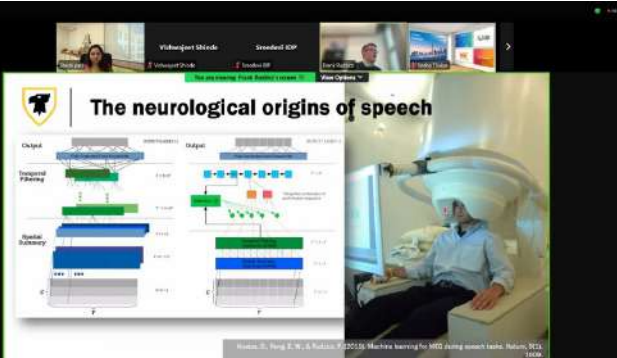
Vishwajeet Shinde

Sreedevi IDP

Vishwajeet Shinde

Sreedevi IDP

You are viewing Frank Rudzicz's screen

View Options

The neurological origins of speech

Output

Temporal Filtering

Spatial Summary

Output

Kostas, D., Pang, E. W., & Rudzicz, F. (2019). Machine learning for MEG during speech tasks. Nature, 9(1), 1609.